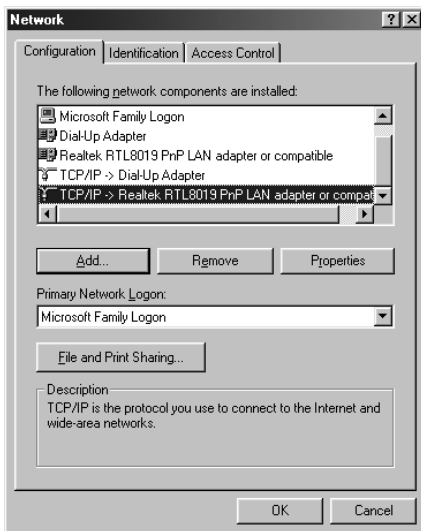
Network ? X

Configuration | Identification | Access Control

The following network components are installed:

Microsoft Family Logon
Dial-Up Adapter
Realtek RTL8019 PnP LAN adapter or compatible
TCP/IP -> Dial-Up Adapter
TCP/IP -> Realtek RTL8019 PnP LAN adapter or compat

Add... | Remove | Properties

Primary Network Logon:

Microsoft Family Logon

File and Print Sharing...

Description
TCP/IP is the protocol you use to connect to the Internet and wide-area networks.

OK | Cancel